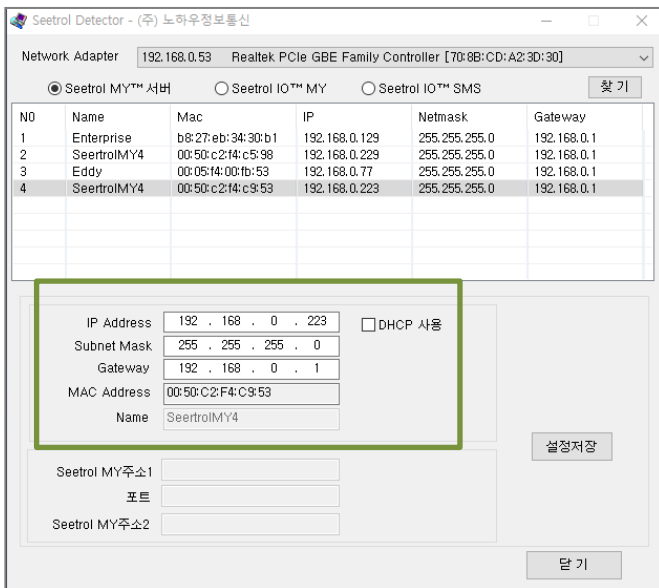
Seetrol Detector - (주) 노하우정보통신

Network Adapter 192.168.0.53 Realtek PCIe GBE Family Controller [70:8B:CD:A2:3D:30]

Seetrol MY™ 서버 Seetrol IO™ MY Seetrol IO™ SMS 찾 기

| N0 | Name | Mac | IP | Netmask | Gateway |
|---|---|---|---|---|---|
| 1 | Enterprise | b8:27:eb:34:30:b1 | 192.168.0.129 | 255.255.255.0 | 192.168.0.1 |
| 2 | SeertrolMY4 | 00:50:c2:f4:c5:98 | 192.168.0.229 | 255.255.255.0 | 192.168.0.1 |
| 3 | Eddy | 00:05:f4:00:fb:53 | 192.168.0.77 | 255.255.255.0 | 192.168.0.1 |
| 4 | SeertrolMY4 | 00:50:c2:f4:c9:53 | 192.168.0.223 | 255.255.255.0 | 192.168.0.1 |

IP Address 192 . 168 . 0 . 223
DHCP 사용
Subnet Mask 255 . 255 . 255 . 0
Gateway 192 . 168 . 0 . 1
MAC Address 00:50:C2:F4:C9:53
Name SeertrolMY4

설정저장

Seetrol MY주소1
포트
Seetrol MY주소2

닫 기